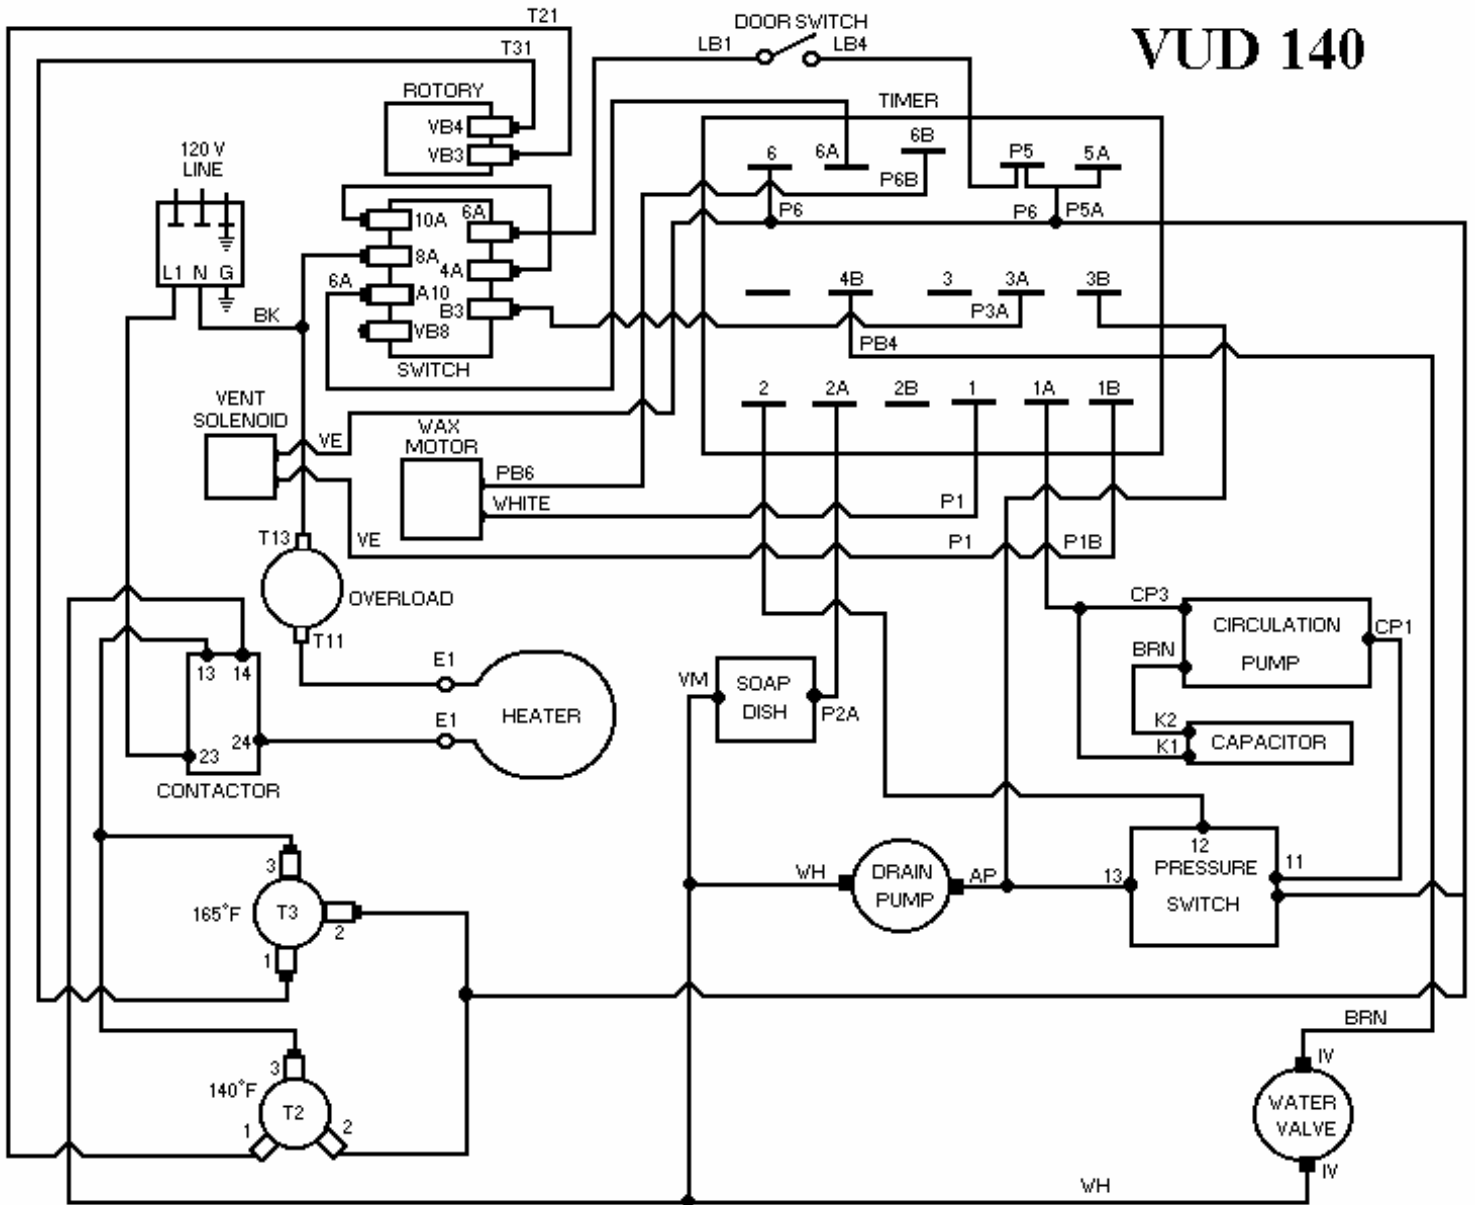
VUD 140

T21
T31
DOOR SWITCH
LB1
LB4
ROTORY
VB4
VB3
TIMER
6
6A
6B
P6B
P5
5A
P6
P6
P5A
120 V LINE
L1 N G
10A
6A
8A
4A
6A
A10
B3
VB8
SWITCH
BK
4B
3
3A
3B
P3A
PB4
VENT SOLENOID
VE
WAX MOTOR
PB6
WHITE
2
2A
2B
1
1A
1B
P1
P1
P1B
VE
T13
OVERLOAD
T11
CP3
CIRCULATION PUMP
CP1
BRN
K2
K1
CAPACITOR
13
14
23
24
CONTACTOR
E1
E1
HEATER
VM
SOAP DISH
P2A
12
PRESSURE SWITCH
13
11
WH
DRAIN PUMP
AP
3
165°F
T3
2
1
BRN
3
140°F
T2
1
2
IV
WATER VALVE
IV
WH